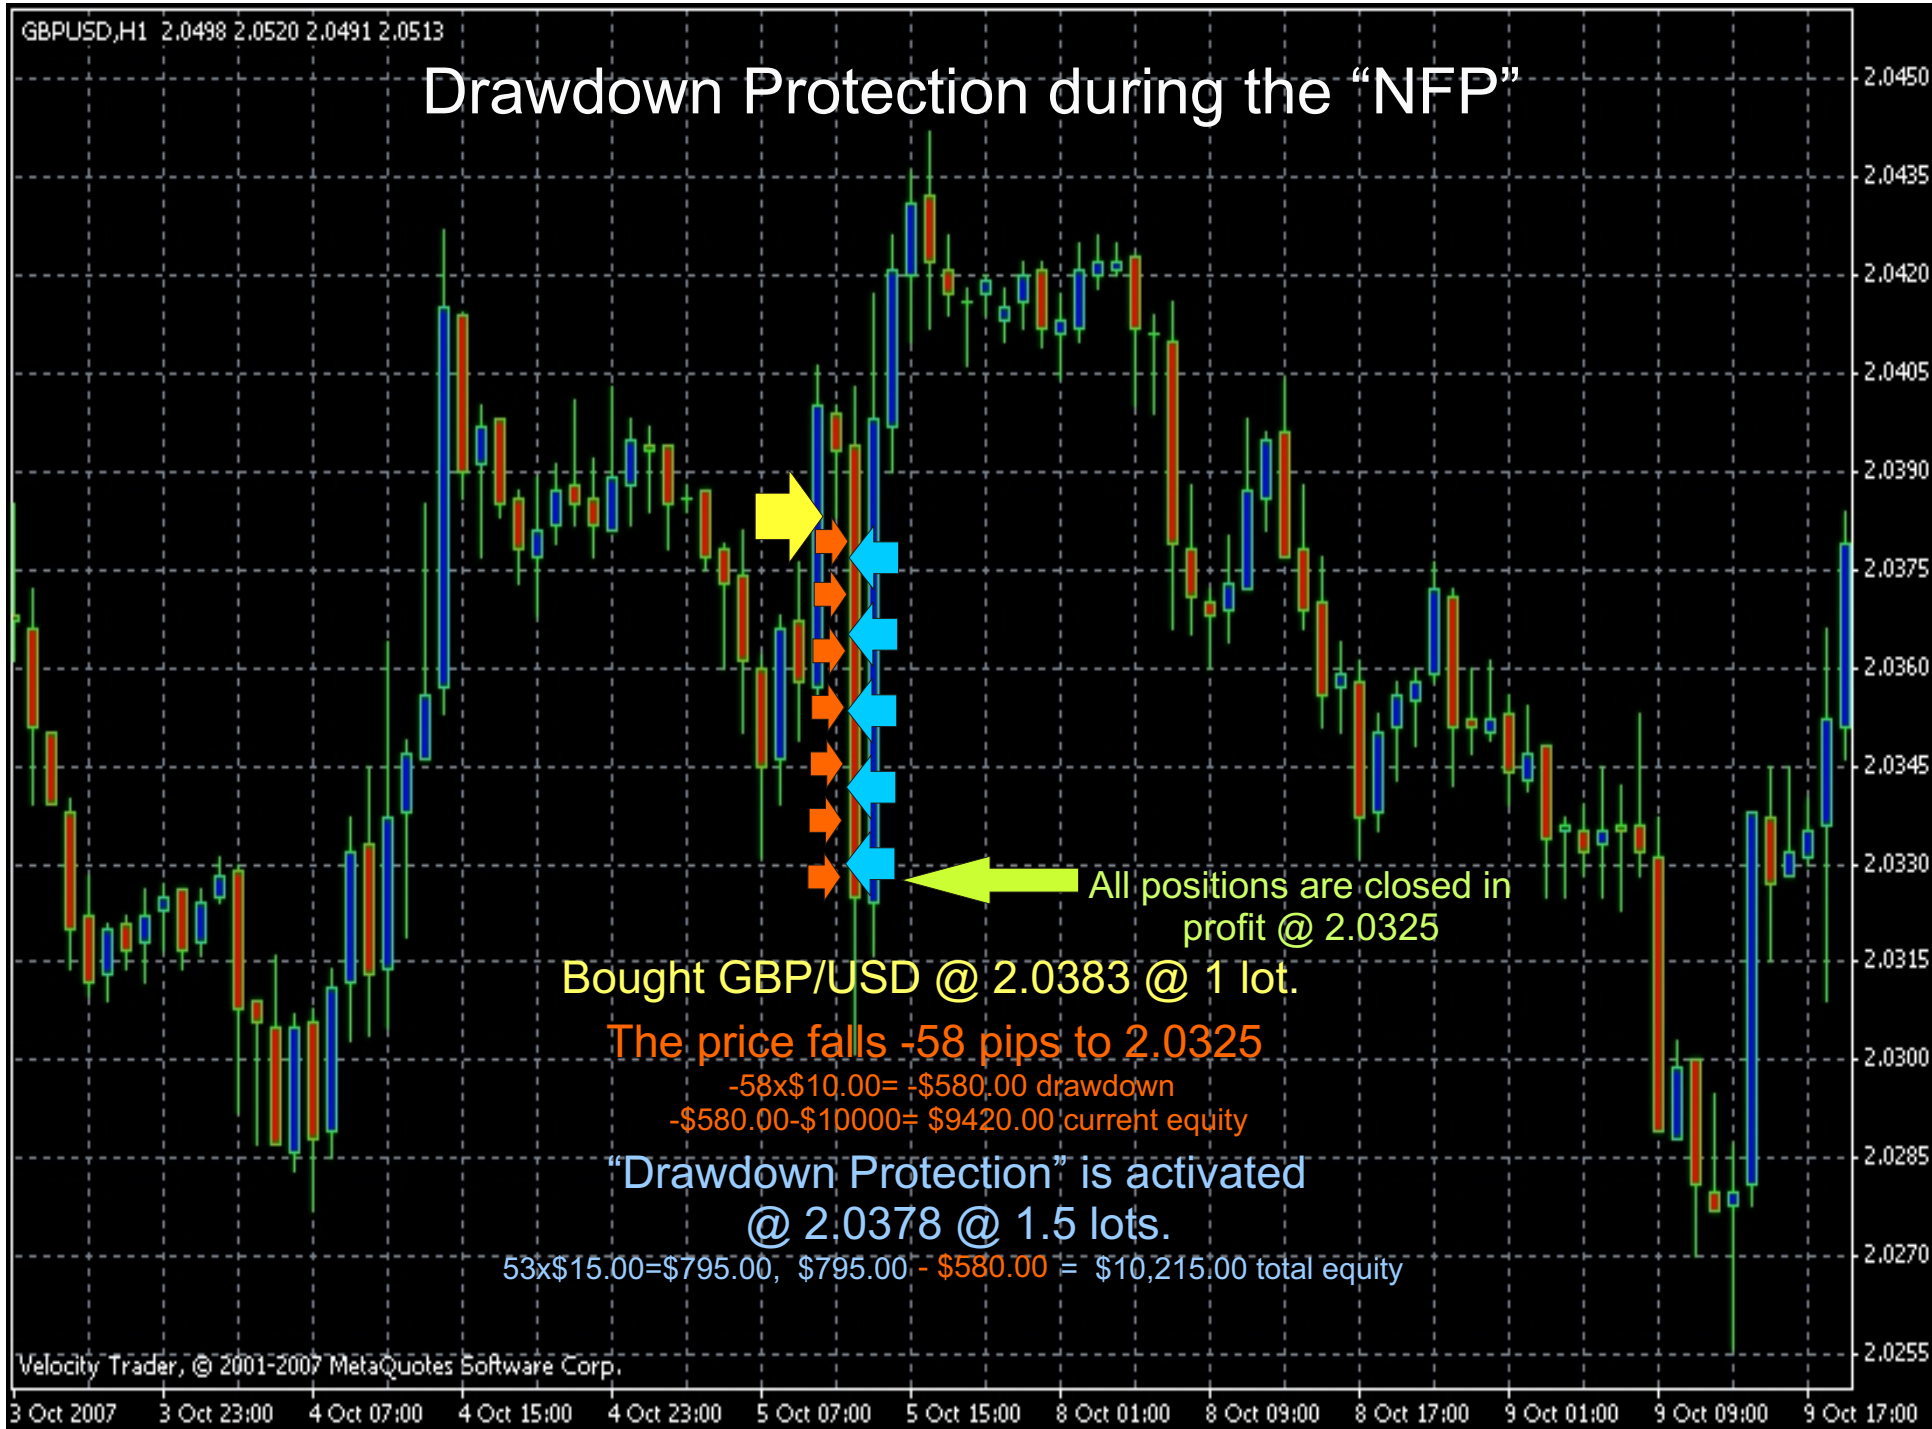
GBPUSD,H1 2.0498 2.0520 2.0491 2.0513

Drawdown Protection during the “NFP”

2.0450
2.0435
2.0420
2.0405
2.0390
2.0375
2.0360
2.0345
2.0330
2.0315
2.0300
2.0285
2.0270
2.0255

All positions are closed in profit @ 2.0325

Bought GBP/USD @ 2.0383 @ 1 lot.

The price falls -58 pips to 2.0325

-58x$10.00= -$580.00 drawdown

-$580.00-$10000= $9420.00 current equity

“Drawdown Protection” is activated @ 2.0378 @ 1.5 lots.

53x$15.00=$795.00, $795.00 - $580.00 = $10,215.00 total equity

Velocity Trader, © 2001-2007 MetaQuotes Software Corp.

3 Oct 2007 3 Oct 23:00 4 Oct 07:00 4 Oct 15:00 4 Oct 23:00 5 Oct 07:00 5 Oct 15:00 8 Oct 01:00 8 Oct 09:00 8 Oct 17:00 9 Oct 01:00 9 Oct 09:00 9 Oct 17:00